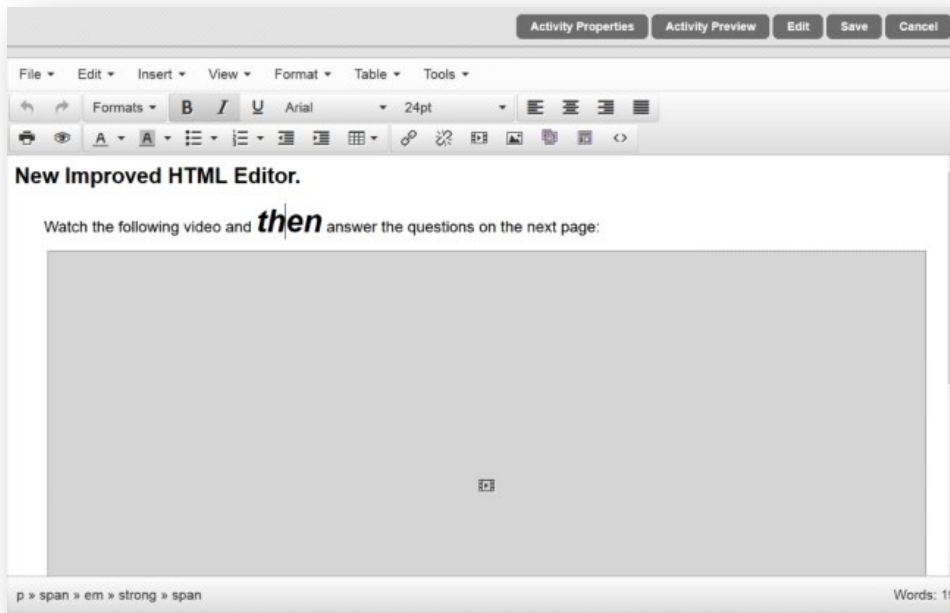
Activity Properties Activity Preview Edit Save Cancel

File ▾ Edit ▾ Insert ▾ View ▾ Format ▾ Table ▾ Tools ▾

Formats ▾ B I U Arial ▾ 24pt ▾

A ▾ A ▾

**New Improved HTML Editor.**

Watch the following video and ***then*** answer the questions on the next page:

p » span » em » strong » span

Words: 1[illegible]